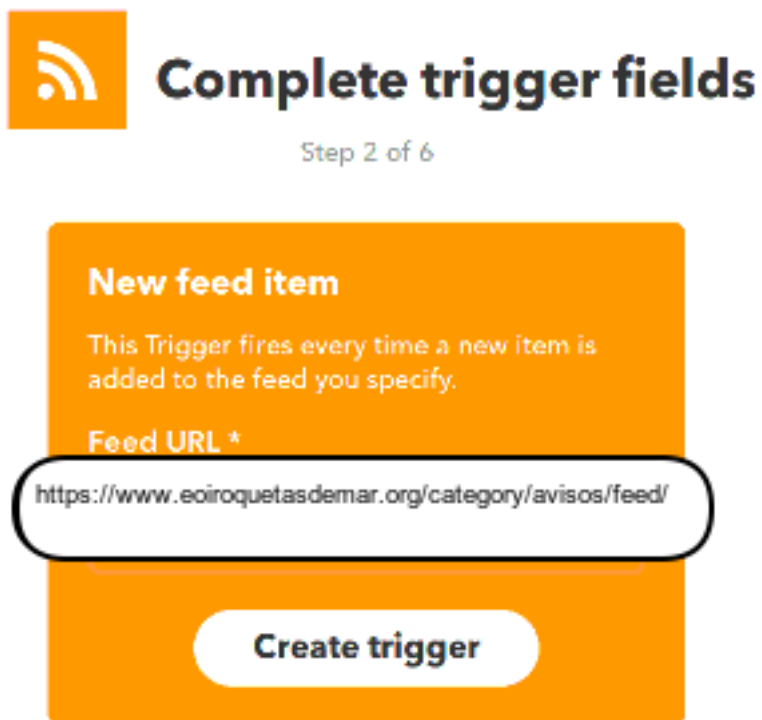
Complete trigger fields

Step 2 of 6

New feed item

This Trigger fires every time a new item is added to the feed you specify.

Feed URL *

https://www.eoiroquetasdemar.org/category/avisos/feed/

Create trigger